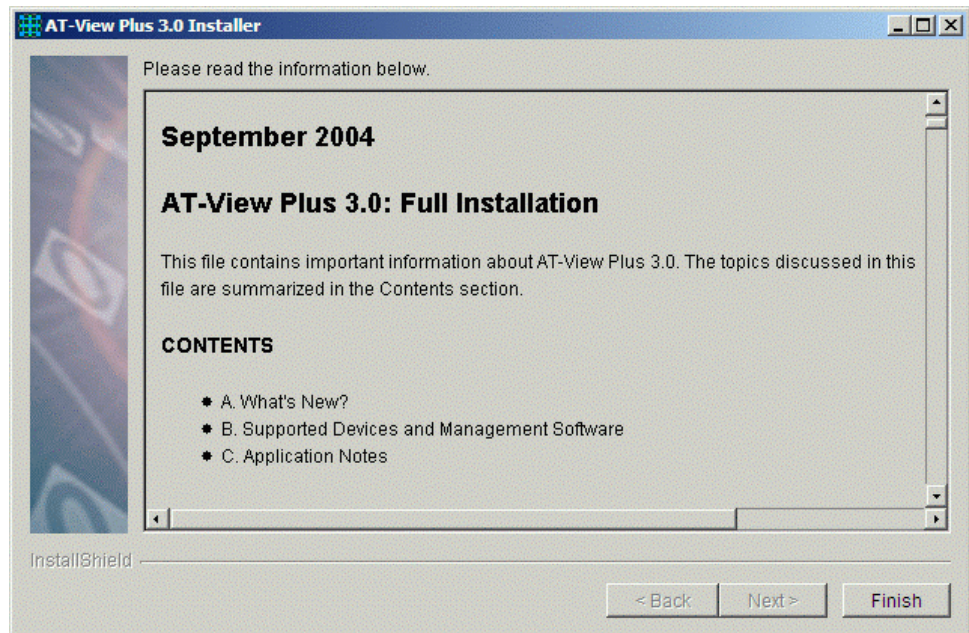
AT-View Plus 3.0 Installer

Please read the information below.

September 2004

AT-View Plus 3.0: Full Installation

This file contains important information about AT-View Plus 3.0. The topics discussed in this file are summarized in the Contents section.

CONTENTS

- A. What's New?
- B. Supported Devices and Management Software
- C. Application Notes

InstallShield

< Back
Next >
Finish